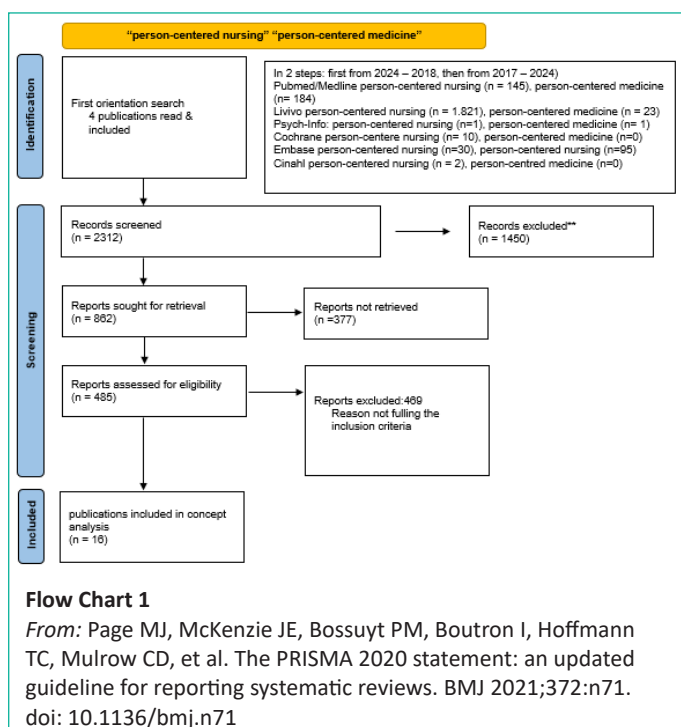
"person-centered nursing" "person-centered medicine"

Identification

First orientation search
4 publications read & included

In 2 steps: first from 2024 – 2018, then from 2017 – 2024)
Pubmed/Medline person-centered nursing (n = 145), person-centered medicine (n= 184)
Livivo person-centered nursing (n = 1.821), person-centered medicine (n = 23)
Psych-Info: person-centered nursing (n=1), person-centered medicine (n= 1)
Cochrane person-centere nursing (n = 10), person-centered medicine (n=0)
Embase person-centered medicine (n=30), person-centered nursing (n=95)
Cinahl person-centered nursing (n = 2), person-centred medicine (n=0)

Screening

Records screened
(n = 2312)

Records excluded**
(n = 1450)

Reports sought for retrieval
(n = 862)

Reports not retrieved
(n =377)

Reports assessed for eligibility
(n = 485)

Reports excluded:469
Reason not fulling the inclusion criteria

Included

publications included in concept analysis
(n = 16)

Flow Chart 1

From: Page MJ, McKenzie JE, Bossuyt PM, Boutron I, Hoffmann TC, Mulrow CD, et al. The PRISMA 2020 statement: an updated guideline for reporting systematic reviews. BMJ 2021;372:n71. doi: 10.1136/bmj.n71